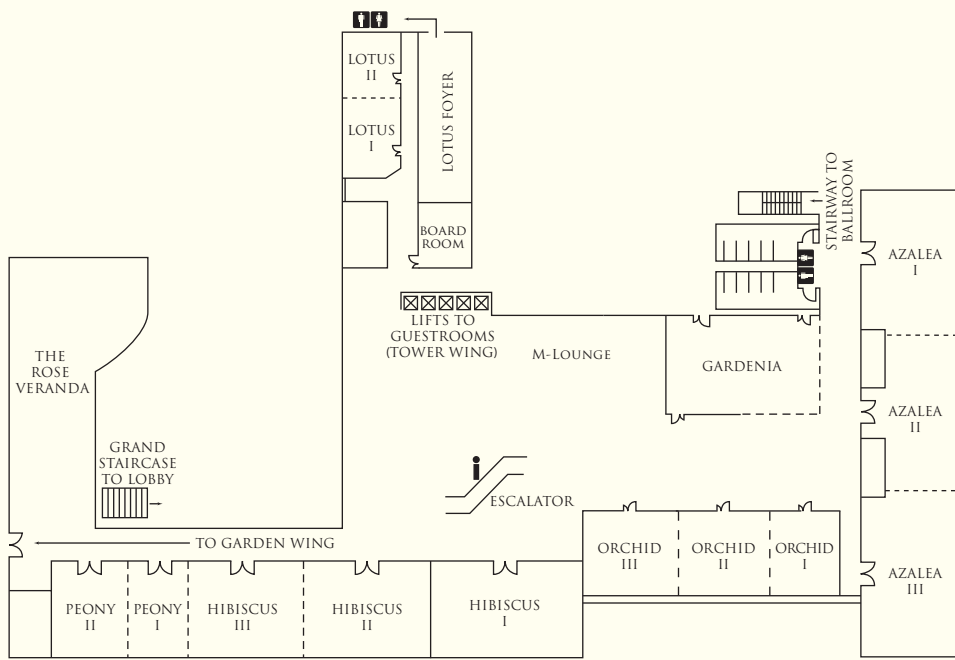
LOTUS II

LOTUS I

LOTUS FOYER

BOARD ROOM

STAIRWAY TO BALLROOM

AZALEA I

THE ROSE VERANDA

LIFTS TO GUESTROOMS (TOWER WING)

M-LOUNGE

GARDENIA

AZALEA II

GRAND STAIRCASE TO LOBBY

i

ESCALATOR

TO GARDEN WING

ORCHID III

ORCHID II

ORCHID I

AZALEA III

PEONY II

PEONY I

HIBISCUS III

HIBISCUS II

HIBISCUS I